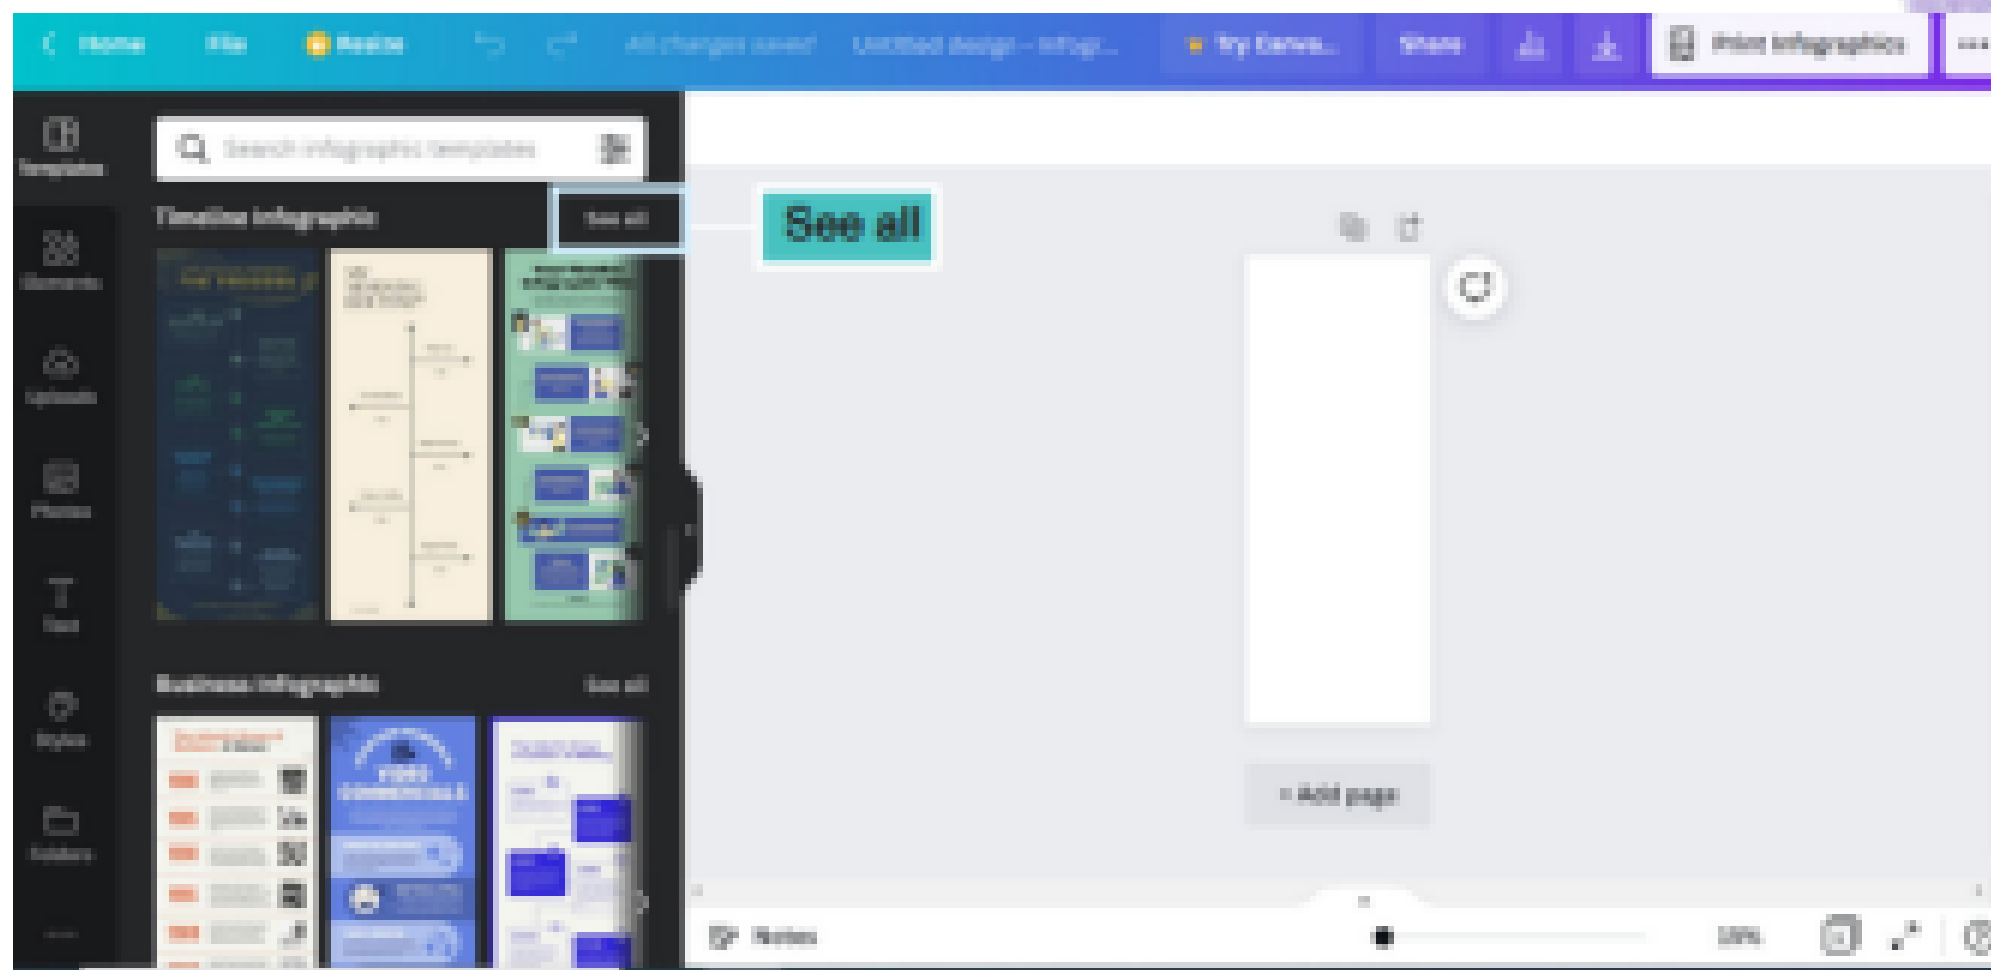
Home File Resize All changes saved Untitled design - Infog... Try Canva... Share Print Infographics

Templates

Elements

Uploads

Photos

Text

Styles

Folders

Search infographic templates

Timeline infographic See all

See all

Business infographic See all

+ Add page

Notes 18%